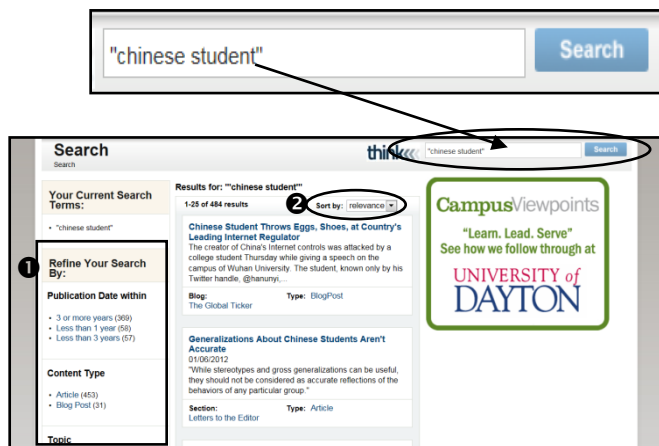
"chinese student"

Search

Search
Search

think

"chinese student"

Search

Your Current Search Terms:

• "chinese student"

1

Refine Your Search By:

Publication Date within

• 3 or more years (369)
• Less than 1 year (58)
• Less than 3 years (57)

Content Type

• Article (453)
• Blog Post (31)

Topic

Results for: ""chinese student""

1-25 of 484 results

2

Sort by: relevance

Chinese Student Throws Eggs, Shoes, at Country's Leading Internet Regulator

The creator of China's Internet controls was attacked by a college student Thursday while giving a speech on the campus of Wuhan University. The student, known only by his Twitter handle, @hanunyi,...

Blog: The Global Ticker

Type: BlogPost

Generalizations About Chinese Students Aren't Accurate

01/06/2012

"While stereotypes and gross generalizations can be useful, they should not be considered as accurate reflections of the behaviors of any particular group."

Section: Letters to the Editor

Type: Article

CampusViewpoints

"Learn. Lead. Serve"
See how we follow through at

UNIVERSITY of DAYTON